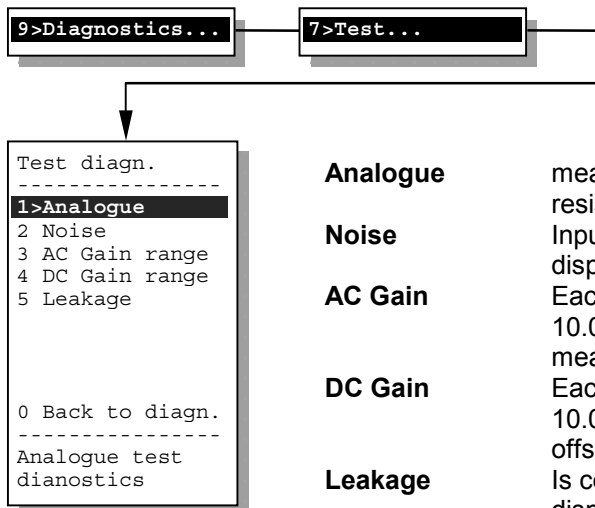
9>Diagnostics...

7>Test...

Test diagn.
---------------
1>Analogue
2 Noise
3 AC Gain range
4 DC Gain range
5 Leakage

0 Back to diagn.
---------------
Analogue test
dianostics

Analogue mea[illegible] resi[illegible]

Noise Inpu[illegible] disp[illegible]

AC Gain Eac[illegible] 10.0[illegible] mea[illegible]

DC Gain Eac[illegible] 10.0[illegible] offs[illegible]

Leakage Is c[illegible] dian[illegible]